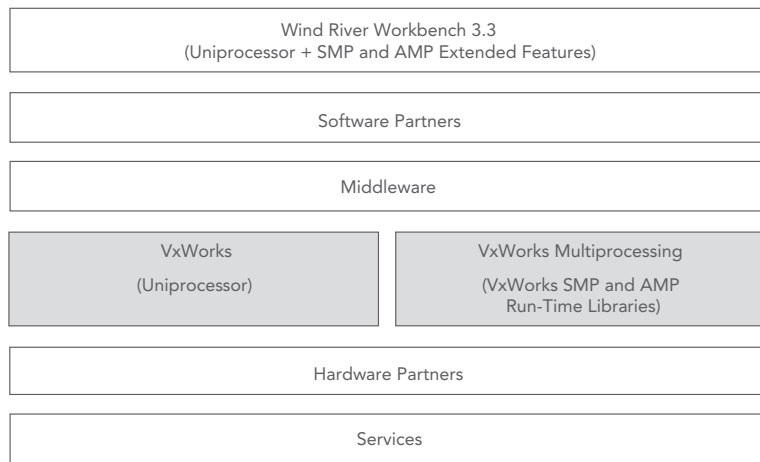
Wind River Workbench 3.3
(Uniprocessor + SMP and AMP Extended Features)

Software Partners

Middleware

VxWorks

(Uniprocessor)

VxWorks Multiprocessing

(VxWorks SMP and AMP Run-Time Libraries)

Hardware Partners

Services